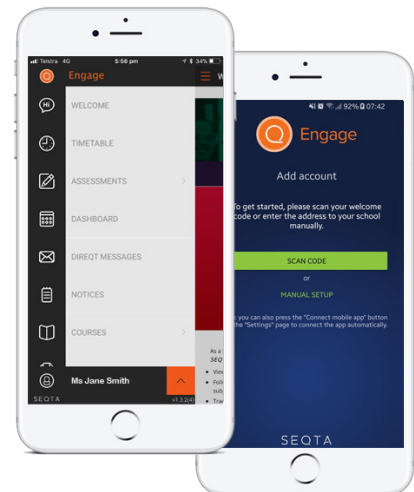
Telstra 4G 5:56 pm 34%

Engage

W

Hi

WELCOME

TIMETABLE

ASSESSMENTS

DASHBOARD

DIREQT MESSAGES

NOTICES

COURSES

As a
SEQ
Vie
Foll
sub
Tra

Ms Jane Smith

SEQTA

v1.3.2(4)

92% 07:42

Engage

Add account

To get started, please scan your welcome code or enter the address to your school manually.

SCAN CODE

or

MANUAL SETUP

You can also press the "Connect mobile app" button on the "Settings" page to connect the app automatically.

SEQTA